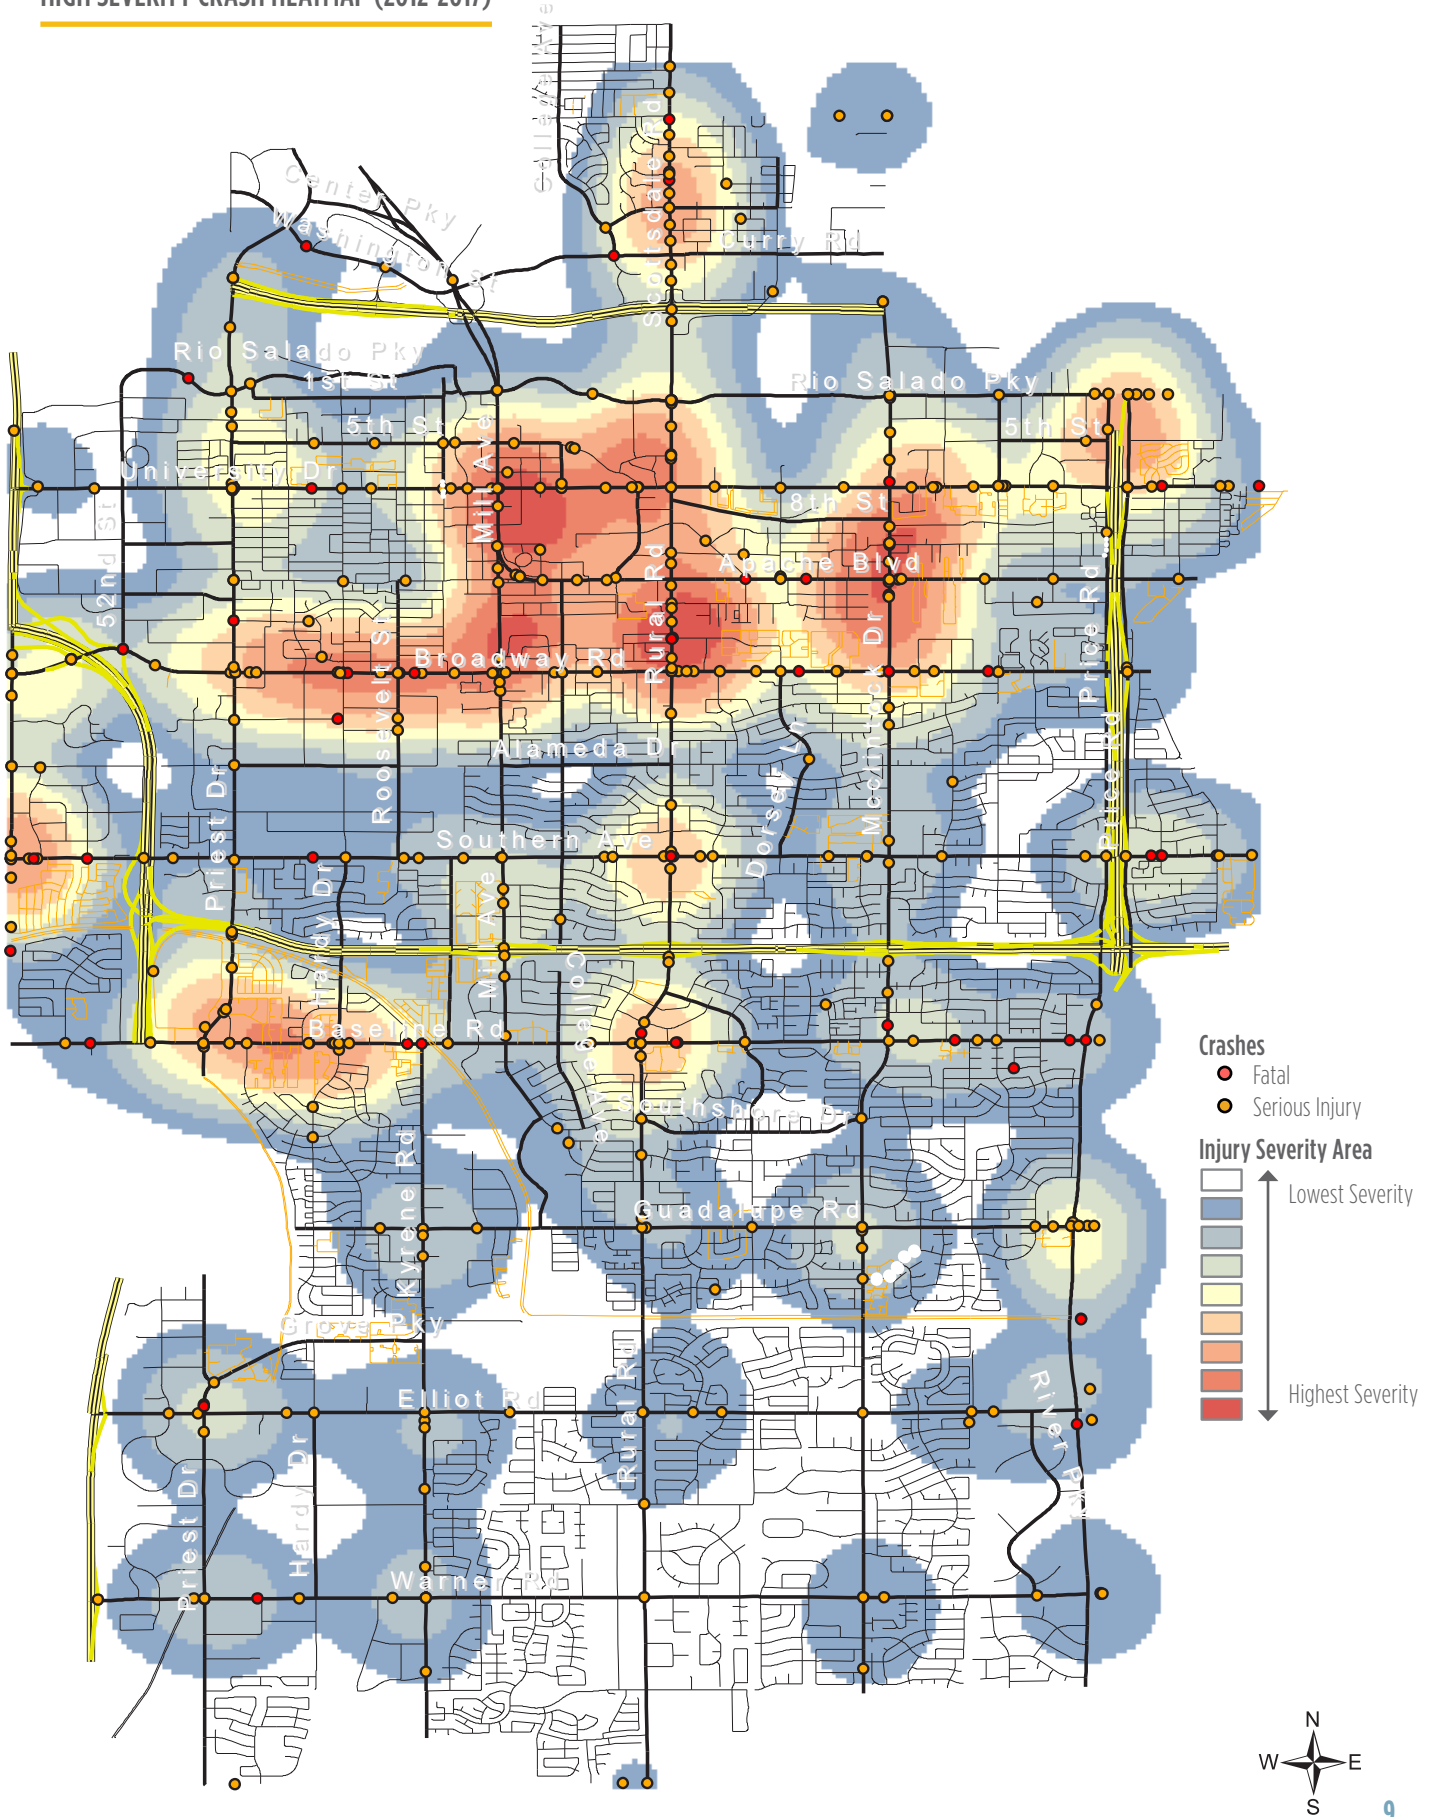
HIGH SEVERITY CRASH HEATMAP (2012-2017)

Hayden Rd
Center Pky
Washington St
Curry Rd
Scottsdale Rd
Rio Salado Pky
1st St
5th St
Rio Salado Pky
5th St
University Dr
Mill Ave
8th St
52nd St
Apache Blvd
Rural Rd
Price Rd
Broadway Rd
Roosevelt St
Mcclintock Dr
Alameda Dr
Dorsey Ln
Priest Dr
Southern Ave
Price Rd
Hardy Dr
Mill Ave
Hardy Dr
College Ave
Baseline Rd
Southshore Dr
Kyrene Rd
Guadalupe Rd
Grove Pky
Elliot Rd
Rural Rd
River Pky
Priest Dr
Hardy Dr
Warner Rd

Crashes
Fatal
Serious Injury
Injury Severity Area
Lowest Severity
Highest Severity

N
W
E
S

9